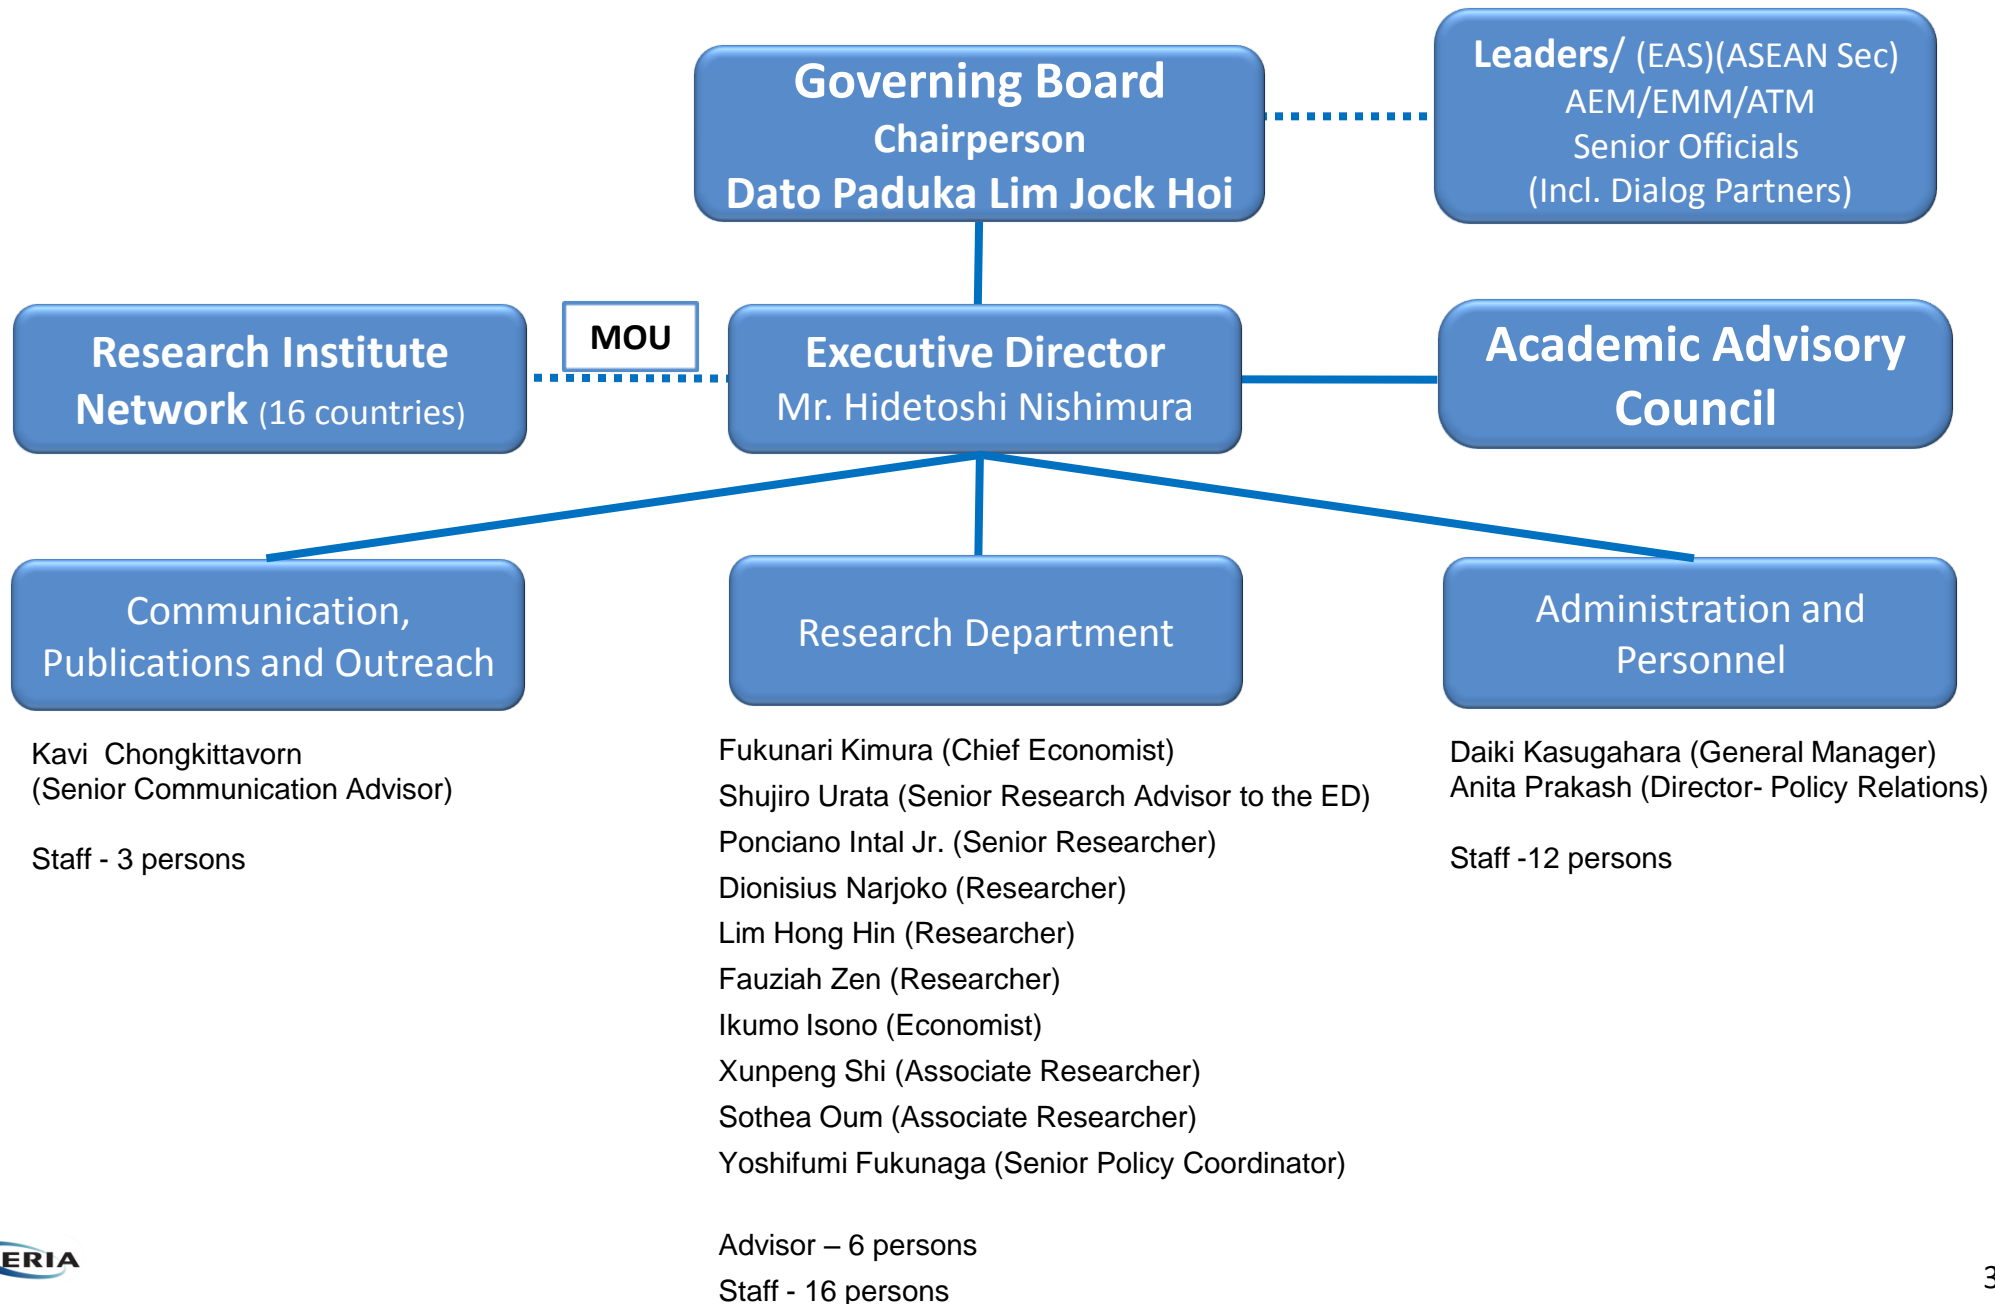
Governing Board
Chairperson
Dato Paduka Lim Jock Hoi

Leaders/ (EAS)(ASEAN Sec)
AEM/EMM/ATM
Senior Officials
(Incl. Dialog Partners)

Research Institute Network (16 countries)

MOU

Executive Director
Mr. Hidetoshi Nishimura

Academic Advisory Council

Communication, Publications and Outreach

Kavi Chongkittavorn
(Senior Communication Advisor)

Staff - 3 persons

Research Department

Fukunari Kimura (Chief Economist)
Shujiro Urata (Senior Research Advisor to the ED)
Ponciano Intal Jr. (Senior Researcher)
Dionisius Narjoko (Researcher)
Lim Hong Hin (Researcher)
Fauziah Zen (Researcher)
Ikumo Isono (Economist)
Xunpeng Shi (Associate Researcher)
Sothea Oum (Associate Researcher)
Yoshifumi Fukunaga (Senior Policy Coordinator)

Advisor – 6 persons
Staff - 16 persons

Administration and Personnel

Daiki Kasugahara (General Manager)
Anita Prakash (Director- Policy Relations)

Staff -12 persons

ERIA

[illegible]